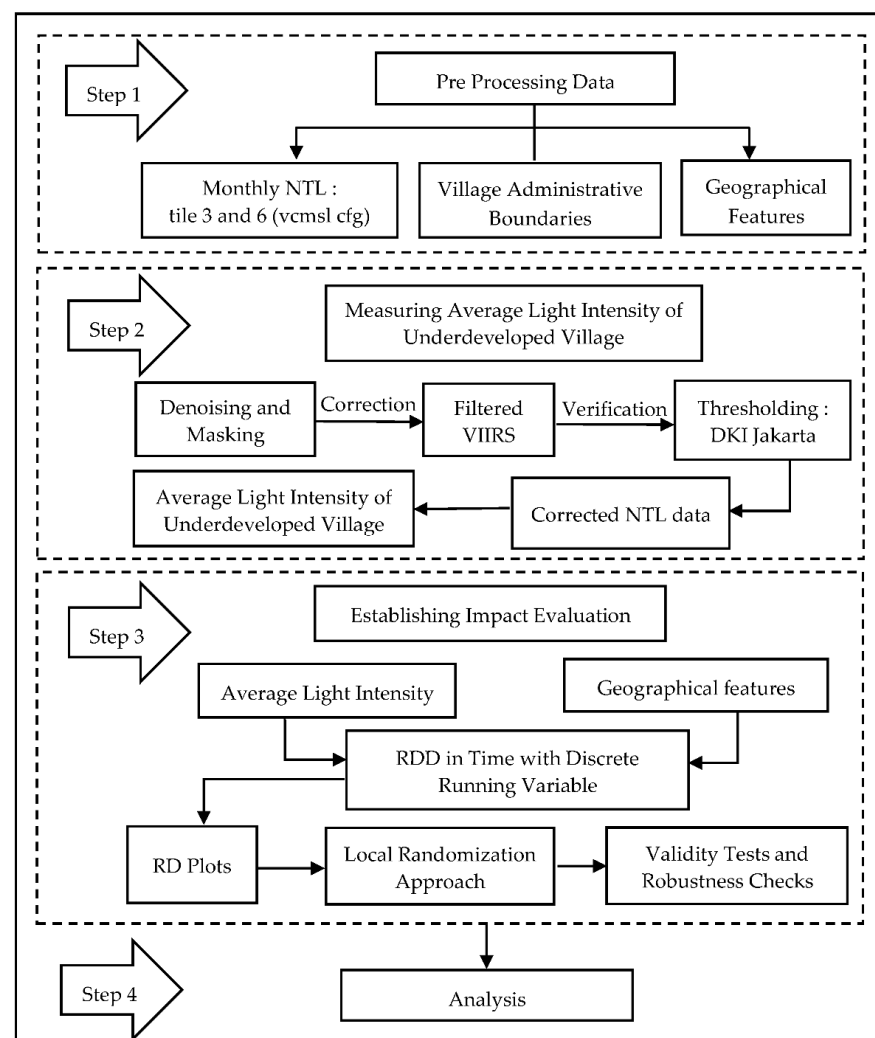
Step 1

Pre Processing Data

Monthly NTL : tile 3 and 6 (vcmsl cfg)

Village Administrative Boundaries

Geographical Features

Step 2

Measuring Average Light Intensity of Underdeveloped Village

Denoising and Masking

Correction

Filtered VIIRS

Verification

Thresholding : DKI Jakarta

Average Light Intensity of Underdeveloped Village

Corrected NTL data

Step 3

Establishing Impact Evaluation

Average Light Intensity

Geographical features

RDD in Time with Discrete Running Variable

RD Plots

Local Randomization Approach

Validity Tests and Robustness Checks

Step 4

Analysis